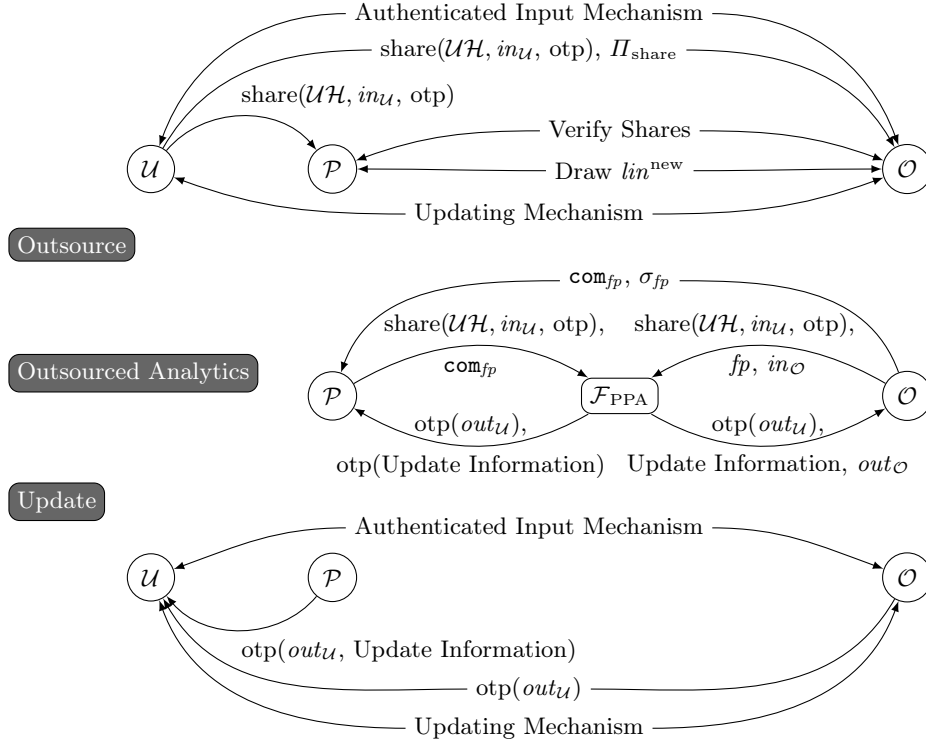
Authenticated Input Mechanism

share($\mathcal{UH}$, $in_{\mathcal{U}}$, otp), $\Pi_{\text{share}}$

share($\mathcal{UH}$, $in_{\mathcal{U}}$, otp)

Verify Shares

$\mathcal{U}$

$\mathcal{P}$

Draw $lin^{\text{new}}$

$\mathcal{O}$

Updating Mechanism

Outsource

$\mathtt{com}_{fp}$, $\sigma_{fp}$

share($\mathcal{UH}$, $in_{\mathcal{U}}$, otp),

share($\mathcal{UH}$, $in_{\mathcal{U}}$, otp),

Outsourced Analytics

$\mathtt{com}_{fp}$

$fp$, $in_{\mathcal{O}}$

$\mathcal{P}$

$\mathcal{F}_{\text{PPA}}$

$\mathcal{O}$

otp($out_{\mathcal{U}}$),

otp($out_{\mathcal{U}}$),

otp(Update Information)

Update Information, $out_{\mathcal{O}}$

Update

Authenticated Input Mechanism

$\mathcal{U}$

$\mathcal{P}$

$\mathcal{O}$

otp($out_{\mathcal{U}}$, Update Information)

otp($out_{\mathcal{U}}$)

Updating Mechanism